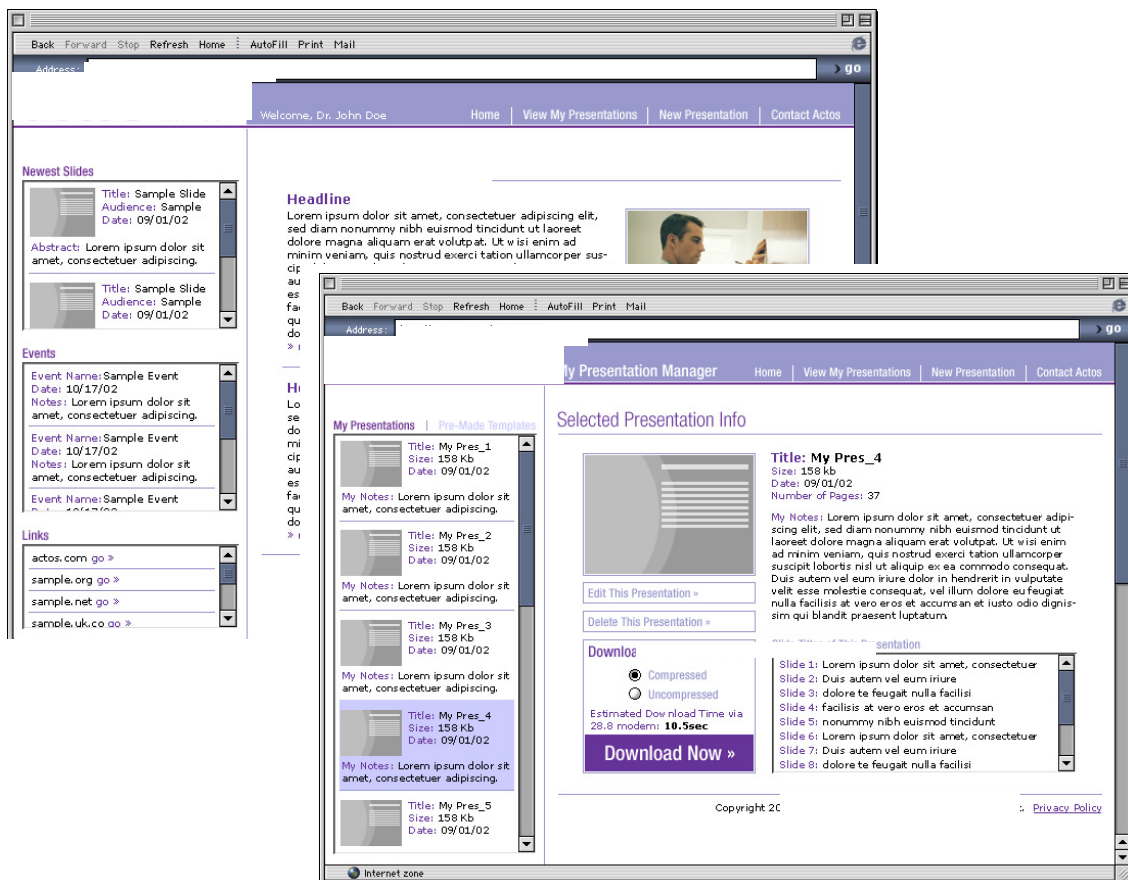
Back Forward Stop Refresh Home AutoFill Print Mail

Address:

go

Welcome, Dr. John Doe

Home | View My Presentations | New Presentation | Contact Actos

Newest Slides

Title: Sample Slide
Audience: Sample
Date: 09/01/02

Abstract: Lorem ipsum dolor sit amet, consectetuer adipiscing.

Title: Sample Slide
Audience: Sample
Date: 09/01/02

Events

Event Name: Sample Event
Date: 10/17/02
Notes: Lorem ipsum dolor sit amet, consectetuer adipiscing.

Event Name: Sample Event
Date: 10/17/02
Notes: Lorem ipsum dolor sit amet, consectetuer adipiscing.

Event Name: Sample Event

Links

actos.com go »
sample.org go »
sample.net go »
sample.uk.co go »

Headline

Lorem ipsum dolor sit amet, consectetuer adipiscing elit, sed diam nonummy nibh euismod tincidunt ut laoreet dolore magna aliquam erat volutpat. Ut wisi enim ad minim veniam, quis nostrud exerci tation ullamcorper sus-

Back Forward Stop Refresh Home AutoFill Print Mail

Address:

go

My Presentation Manager

Home | View My Presentations | New Presentation | Contact Actos

My Presentations | Pre-Made Templates

Title: My Pres_1
Size: 158 Kb
Date: 09/01/02

My Notes: Lorem ipsum dolor sit amet, consectetuer adipiscing.

Title: My Pres_2
Size: 158 Kb
Date: 09/01/02

My Notes: Lorem ipsum dolor sit amet, consectetuer adipiscing.

Title: My Pres_3
Size: 158 Kb
Date: 09/01/02

My Notes: Lorem ipsum dolor sit amet, consectetuer adipiscing.

Title: My Pres_4
Size: 158 Kb
Date: 09/01/02

My Notes: Lorem ipsum dolor sit amet, consectetuer adipiscing.

Title: My Pres_5
Size: 158 Kb
Date: 09/01/02

Selected Presentation Info

Title: My Pres_4
Size: 158 kb
Date: 09/01/02
Number of Pages: 37

My Notes: Lorem ipsum dolor sit amet, consectetuer adipiscing elit, sed diam nonummy nibh euismod tincidunt ut laoreet dolore magna aliquam erat volutpat. Ut wisi enim ad minim veniam, quis nostrud exerci tation ullamcorper suscipit lobortis nisl ut aliquip ex ea commodo consequat. Duis autem vel eum iriure dolor in hendrerit in vulputate velit esse molestie consequat, vel illum dolore eu feugiat nulla facilisis at vero eros et accumsan et iusto odio dignissim qui blandit praesent luptatum.

Edit This Presentation »

Delete This Presentation »

Downloa

Compressed
Uncompressed

Estimated Download Time via 28.8 modem: 10.5sec

Download Now »

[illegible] Presentation

Slide 1: Lorem ipsum dolor sit amet, consectetuer
Slide 2: Duis autem vel eum iriure
Slide 3: dolore te feugait nulla facilisi
Slide 4: facilisis at vero eros et accumsan
Slide 5: nonummy nibh euismod tincidunt
Slide 6: Lorem ipsum dolor sit amet, consectetuer
Slide 7: Duis autem vel eum iriure
Slide 8: dolore te feugait nulla facilisi

Copyright 20

Privacy Policy

Internet zone